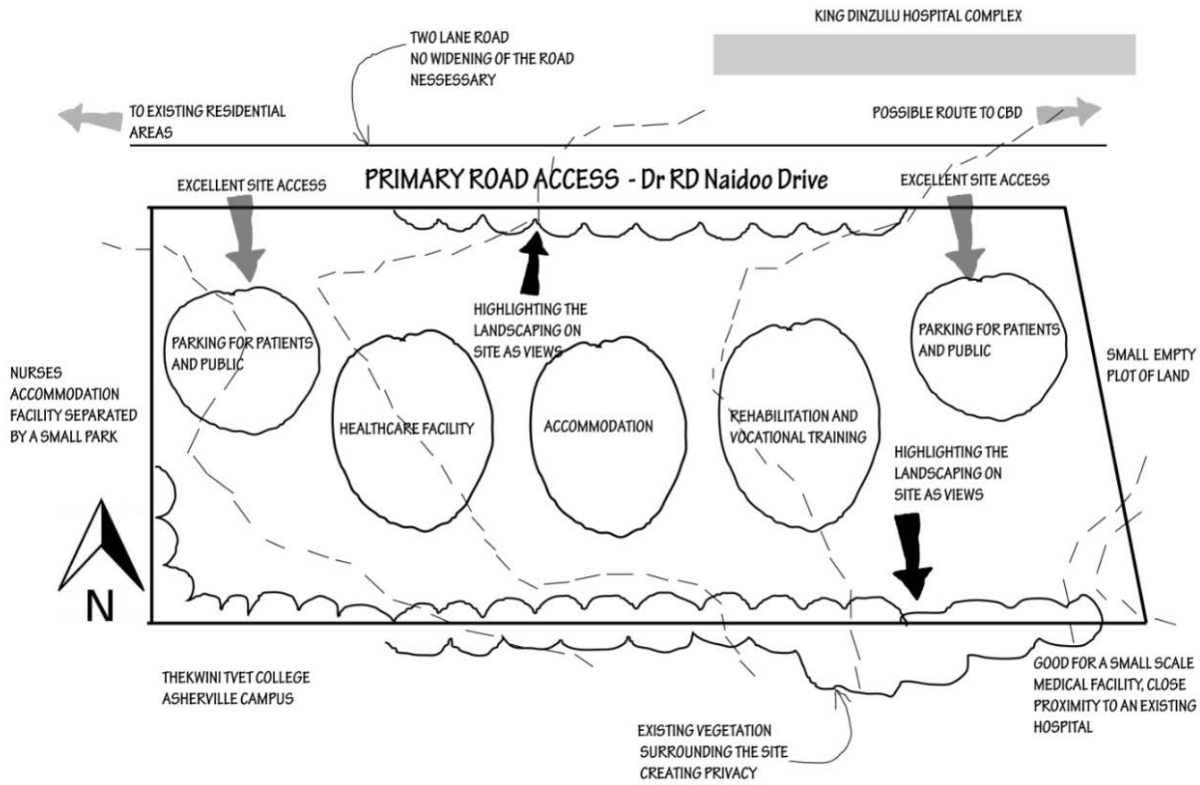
TWO LANE ROAD
NO WIDENING OF THE ROAD
NESSESSARY

KING DINZULU HOSPITAL COMPLEX

TO EXISTING RESIDENTIAL AREAS

POSSIBLE ROUTE TO CBD

PRIMARY ROAD ACCESS - Dr RD Naidoo Drive

EXCELLENT SITE ACCESS

EXCELLENT SITE ACCESS

HIGHLIGHTING THE LANDSCAPING ON SITE AS VIEWS

PARKING FOR PATIENTS AND PUBLIC

PARKING FOR PATIENTS AND PUBLIC

NURSES ACCOMMODATION FACILITY SEPARATED BY A SMALL PARK

SMALL EMPTY PLOT OF LAND

HEALTHCARE FACILITY

ACCOMMODATION

REHABILITATION AND VOCATIONAL TRAINING

HIGHLIGHTING THE LANDSCAPING ON SITE AS VIEWS

N

THEKWINI TVET COLLEGE ASHERVILLE CAMPUS

GOOD FOR A SMALL SCALE MEDICAL FACILITY, CLOSE PROXIMITY TO AN EXISTING HOSPITAL

EXISTING VEGETATION SURROUNDING THE SITE CREATING PRIVACY